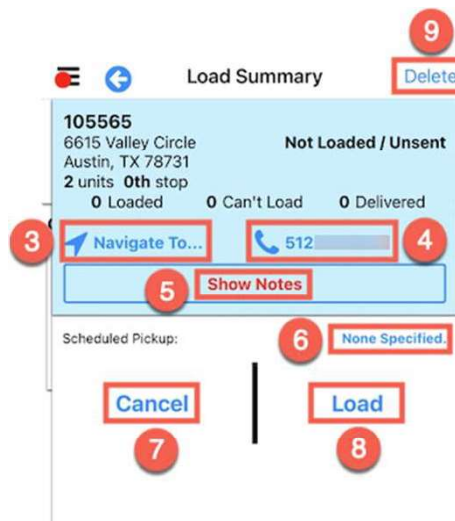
9

Load Summary

Delete

105565
6615 Valley Circle
Austin, TX 78731
2 units 0th stop

Not Loaded / Unsent

0 Loaded 0 Can't Load 0 Delivered

3 Navigate To...

512 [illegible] 4

5 Show Notes

Scheduled Pickup:

6 None Specified.

Cancel

Load

7

8